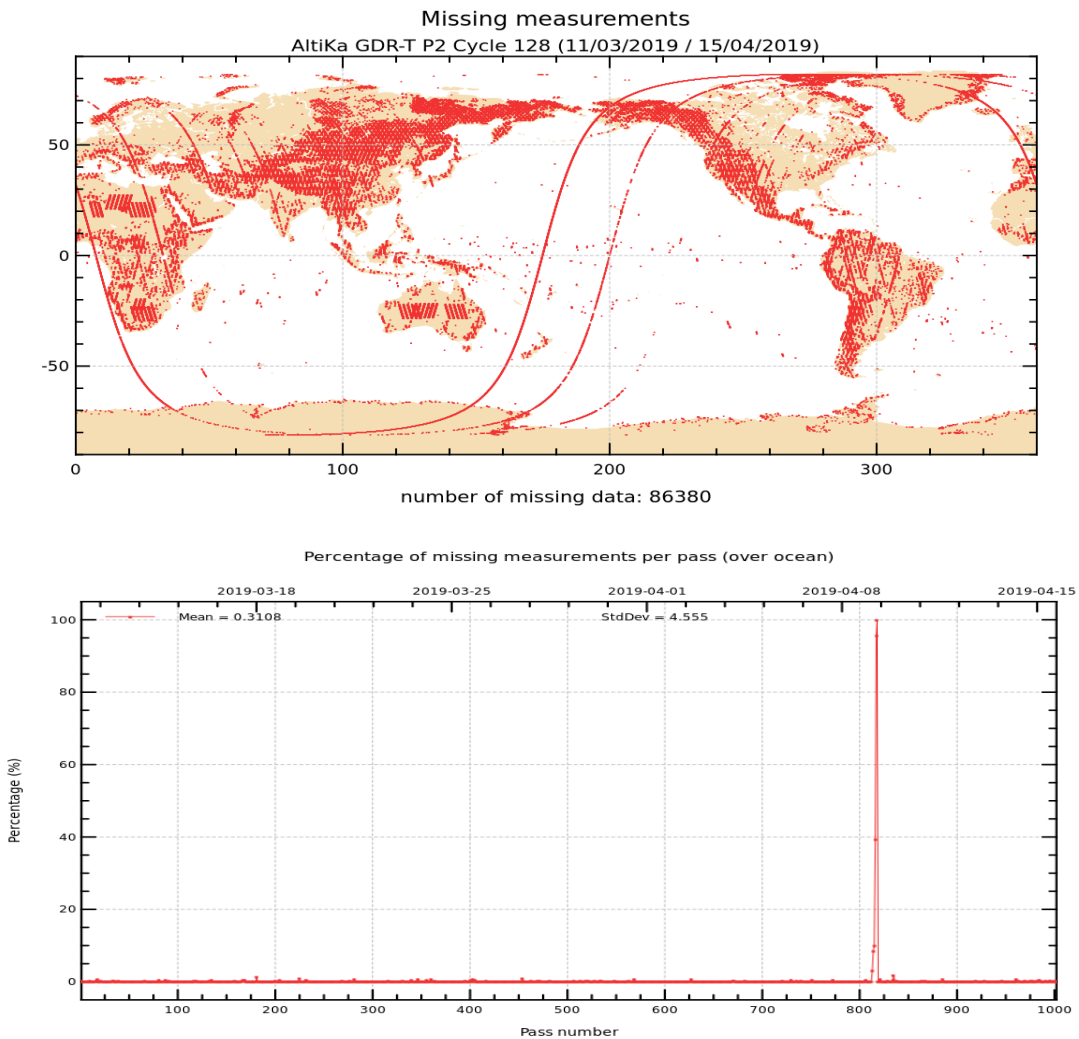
Missing measurements
AltiKa GDR-T P2 Cycle 128 (11/03/2019 / 15/04/2019)

50
0
-50
0
100
200
300

number of missing data: 86380

Percentage of missing measurements per pass (over ocean)

2019-03-18
2019-03-25
2019-04-01
2019-04-08
2019-04-15

Mean = 0.3108
StdDev = 4.555

Percentage (%)
100
80
60
40
20
0

100
200
300
400
500
600
700
800
900
1000
Pass number